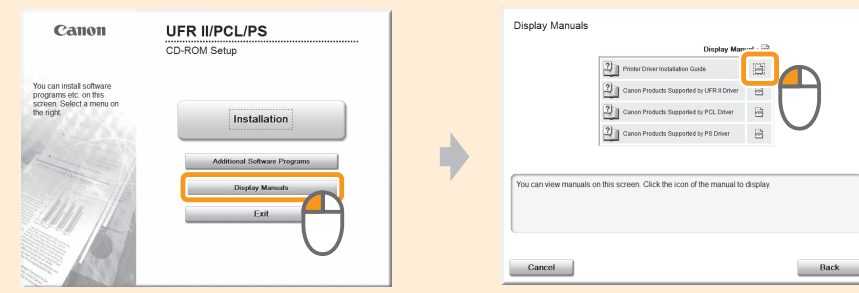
Canon

UFR II/PCL/PS
CD-ROM Setup

You can install software programs etc. on this screen. Select a menu on the right.

Installation

Additional Software Programs

Display Manuals

Exit

Display Manuals

Display Manu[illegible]

Printer Driver Installation Guide

Canon Products Supported by UFR II Driver

Canon Products Supported by PCL Driver

Canon Products Supported by PS Driver

You can view manuals on this screen. Click the icon of the manual to display.

Cancel

Back